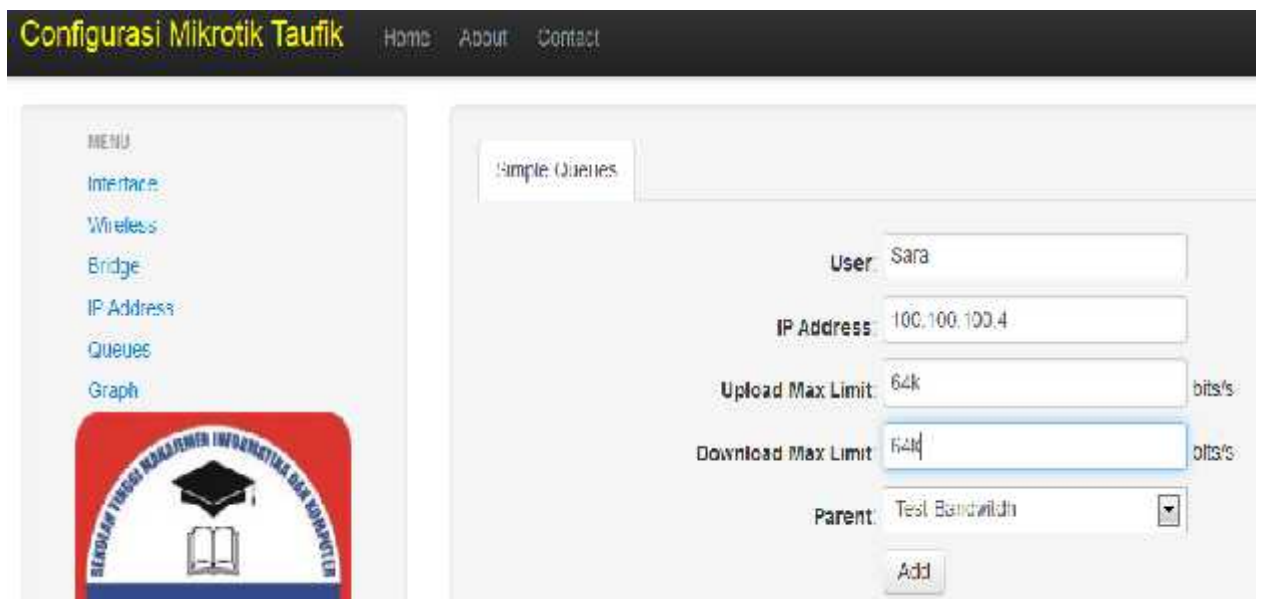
Configurasi Mikrotik Taufik

Home About Contact

MENU

Interface

Wireless

Bridge

IP Address

Queues

Graph

SEKOLAH TINGGI MANAJEMEN INFORMATIKA DAN KOMPUTER

Simple Queues

User: Sara

IP Address: 100.100.100.4

Upload Max Limit: 64k bits/s

Download Max Limit: 64k bits/s

Parent: Test Bandwidth

Add